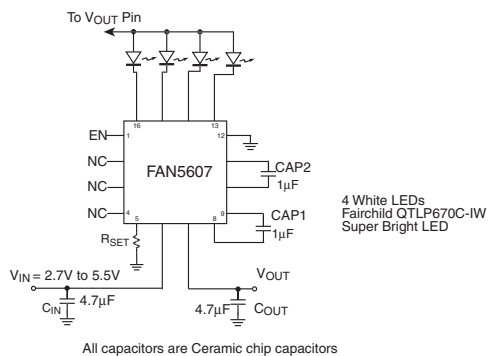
To $V_{OUT}$ Pin

16

13

EN

1

12

NC

FAN5607

CAP2

NC

1μF

NC

4

5

8

9

CAP1

1μF

4 White LEDs
Fairchild QTLP670C-IW
Super Bright LED

$R_{SET}$

$V_{IN}$ = 2.7V to 5.5V

$V_{OUT}$

$C_{IN}$

4.7μF

4.7μF

$C_{OUT}$

All capacitors are Ceramic chip capacitors